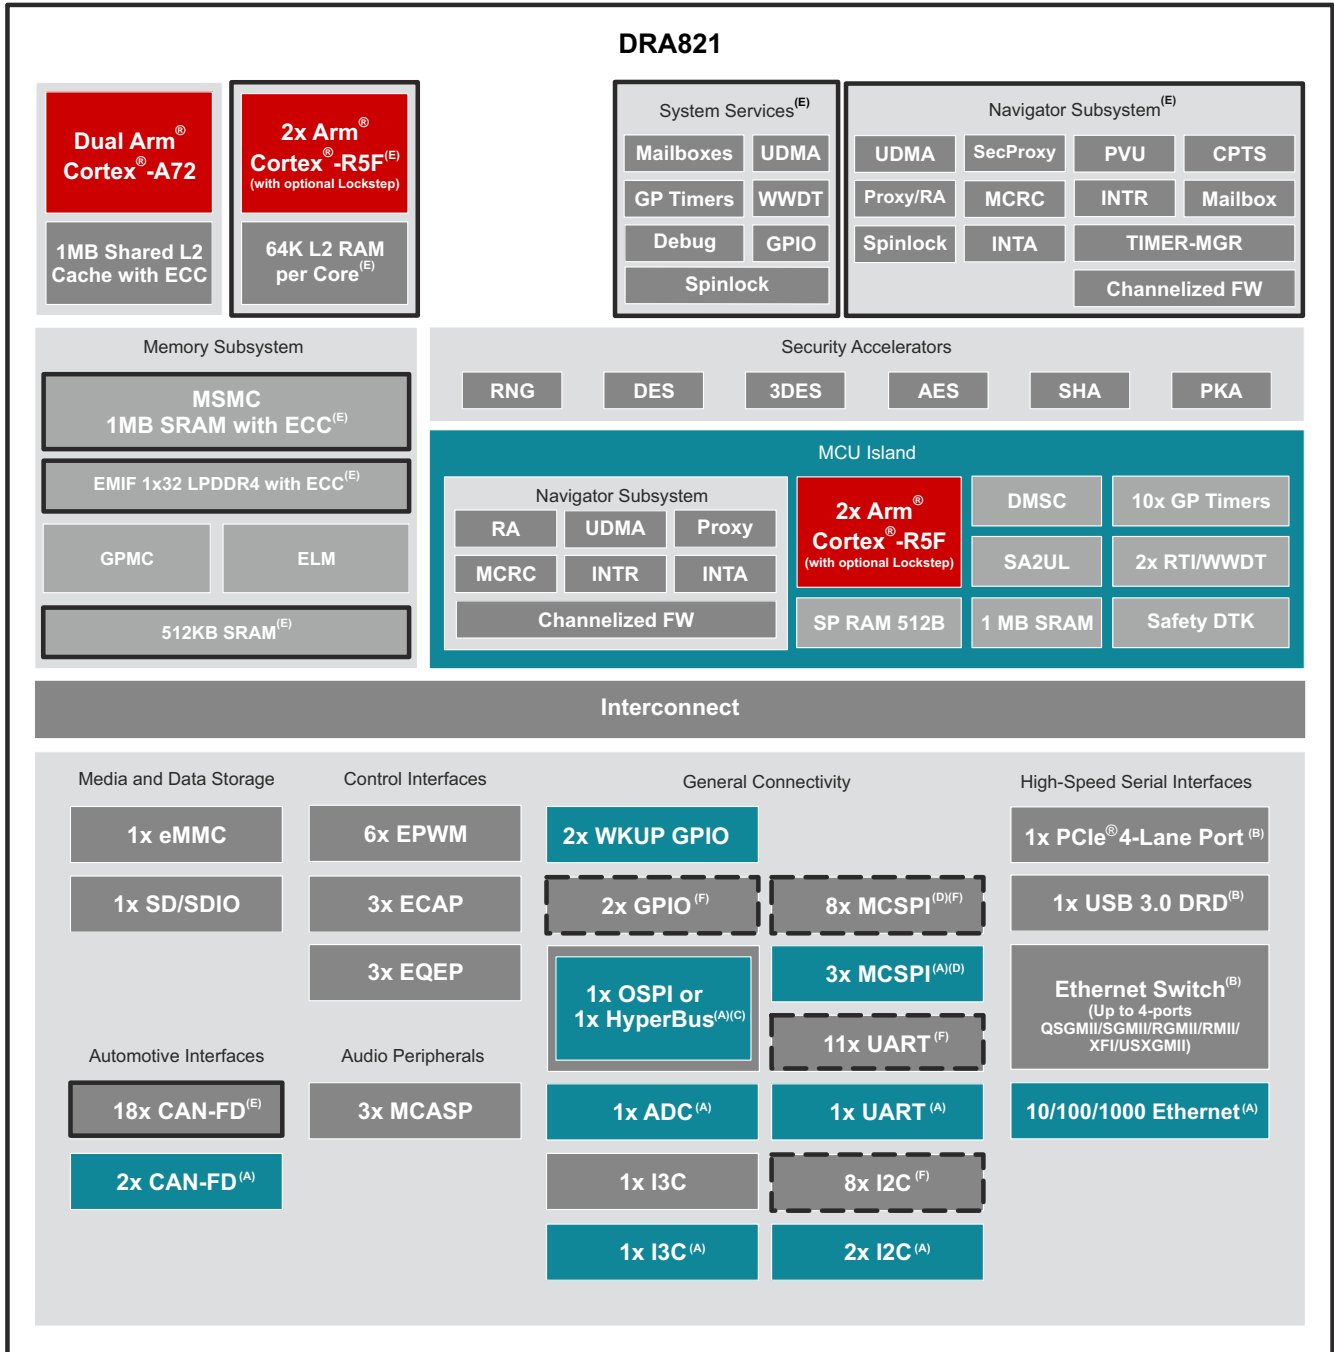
DRA821

Dual Arm® Cortex®-A72

1MB Shared L2 Cache with ECC

2x Arm® Cortex®-R5F(E) (with optional Lockstep)

64K L2 RAM per Core(E)

System Services(E)

Mailboxes
UDMA
GP Timers
WWDT
Debug
GPIO
Spinlock

Navigator Subsystem(E)

UDMA
SecProxy
PVU
CPTS
Proxy/RA
MCRC
INTR
Mailbox
Spinlock
INTA
TIMER-MGR
Channelized FW

Memory Subsystem

MSMC 1MB SRAM with ECC(E)

EMIF 1x32 LPDDR4 with ECC(E)

GPMC
ELM

512KB SRAM(E)

Security Accelerators

RNG
DES
3DES
AES
SHA
PKA

MCU Island

Navigator Subsystem

RA
UDMA
Proxy
MCRC
INTR
INTA
Channelized FW

2x Arm® Cortex®-R5F (with optional Lockstep)

DMSC
10x GP Timers
SA2UL
2x RTI/WWDT
SP RAM 512B
1 MB SRAM
Safety DTK

Interconnect

Media and Data Storage

1x eMMC
1x SD/SDIO

Control Interfaces

6x EPWM
3x ECAP
3x EQEP

General Connectivity

2x WKUP GPIO
2x GPIO(F)
8x MCSPI(D)(F)
3x MCSPI(A)(D)
1x OSPI or 1x HyperBus(A)(C)
11x UART(F)
1x ADC(A)
1x UART(A)
1x I3C
8x I2C(F)
1x I3C(A)
2x I2C(A)

High-Speed Serial Interfaces

1x PCIe® 4-Lane Port(B)
1x USB 3.0 DRD(B)
Ethernet Switch(B) (Up to 4-ports QSGMII/SGMII/RGMII/RMII/ XFI/USXGMII)
10/100/1000 Ethernet(A)

Automotive Interfaces

18x CAN-FD(E)
2x CAN-FD(A)

Audio Peripherals

3x MCASP